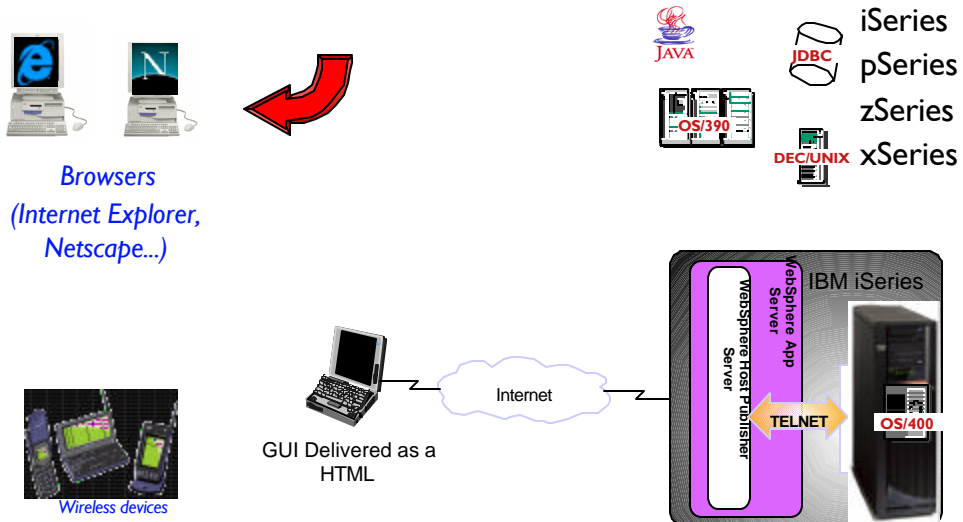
JAVA

JDBC

iSeries

pSeries

zSeries

OS/390

DEC/UNIX

xSeries

Browsers (Internet Explorer, Netscape...)

IBM iSeries

WebSphere App Server

WebSphere Host Publisher Server

Internet

TELNET

OS/400

GUI Delivered as a HTML

Wireless devices